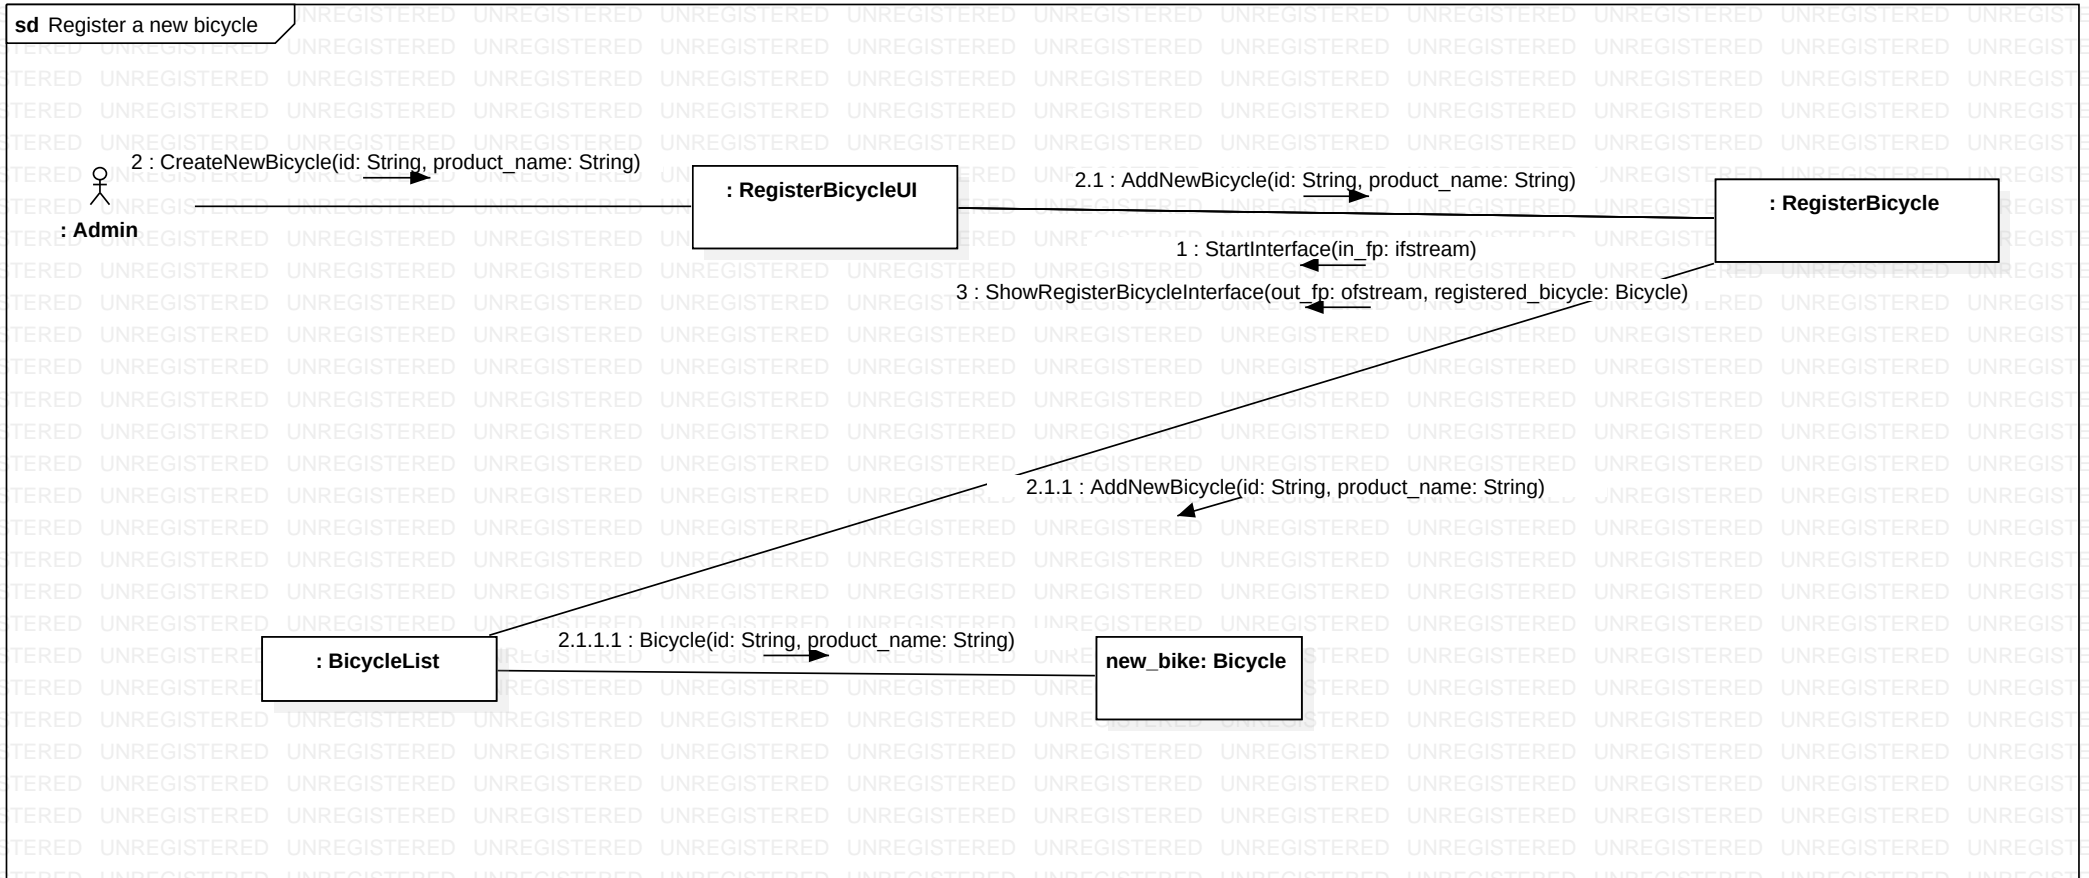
sd Register a new bicycle

2 : CreateNewBicycle(id: String, product_name: String)

: Admin

: RegisterBicycleUI

2.1 : AddNewBicycle(id: String, product_name: String)

: RegisterBicycle

1 : StartInterface(in_fp: ifstream)

3 : ShowRegisterBicycleInterface(out_fp: ofstream, registered_bicycle: Bicycle)

2.1.1 : AddNewBicycle(id: String, product_name: String)

: BicycleList

2.1.1.1 : Bicycle(id: String, product_name: String)

new_bike: Bicycle

UNREGISTERED UNREGISTERED UNREGISTERED UNREGISTERED